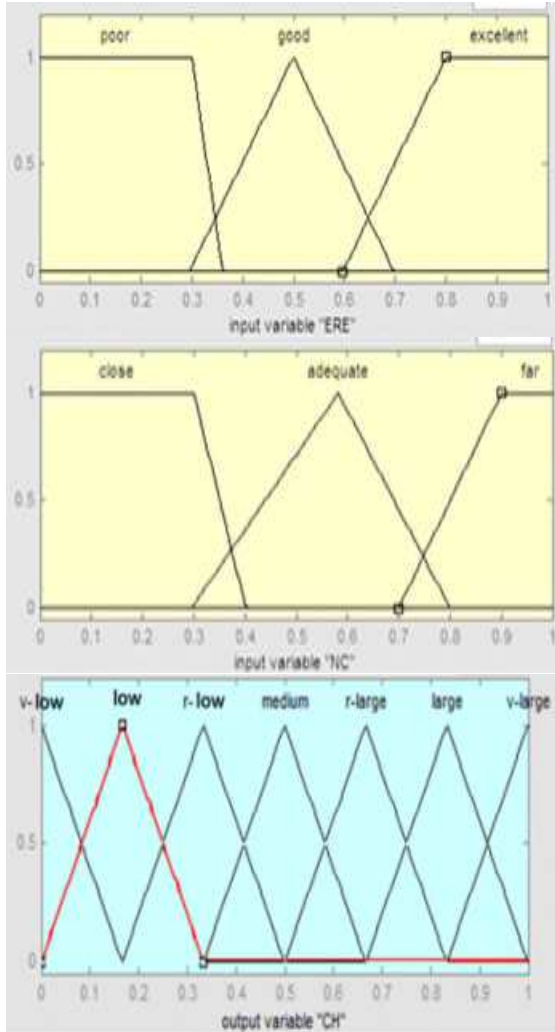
poor
good
excellent
1
0.5
0
0 0.1 0.2 0.3 0.4 0.5 0.6 0.7 0.8 0.9 1
input variable "ERE"

close
adequate
far
1
0.5
0
0 0.1 0.2 0.3 0.4 0.5 0.6 0.7 0.8 0.9 1
input variable "NC"

v- low
low
r- low
medium
r-large
large
v-large
1
0.5
0
0 0.1 0.2 0.3 0.4 0.5 0.6 0.7 0.8 0.9 1
output variable "CH"